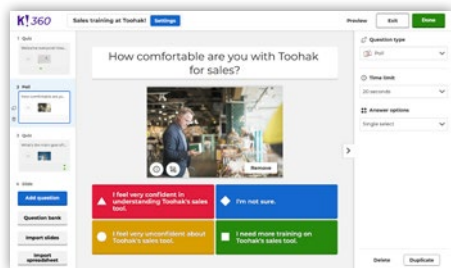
K!360
Sales training at Toohak!
Settings
Preview
Exit
Done

1 Quiz
Welcome to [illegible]
2 Poll
How comfortable are yo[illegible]
3 Quiz
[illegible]
4 Slide
Add question
Question bank
Import slides
Import spreadsheet

How comfortable are you with Toohak for sales?

Remove

I feel very confident in understanding Toohak's sales tool.
I'm not sure.
I feel very unconfident about Toohak's sales tool.
I need more training on Toohak's sales tool.

Question type
Poll
Time limit
20 seconds
Answer options
Single select

Delete
Duplicate